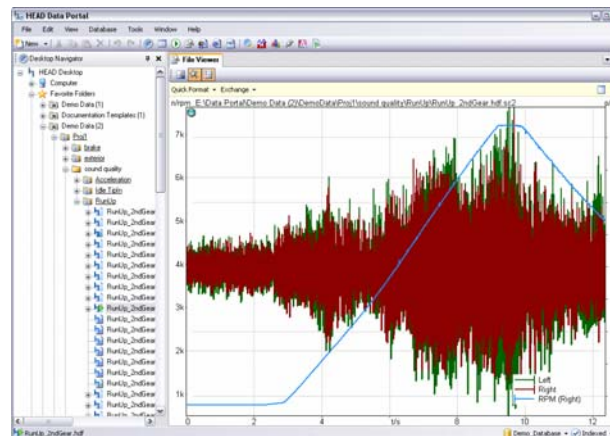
HEAD Data Portal

File Edit View Database Tools Window Help

New

Desktop Navigator

HEAD Desktop
Computer
Favorite Folders
Demo Data (1)
Documentation Templates (1)
Demo Data (2)
Proj1
brake
exterior
sound quality
Acceleration
Idle Tipln
RunUp
RunUp_2ndGear
RunUp_2ndGear
RunUp_2ndGear
RunUp_2ndGear
RunUp_2ndGear
RunUp_2ndGear
RunUp_2ndGear
RunUp_2ndGear
RunUp_2ndGear
RunUp_2ndGear
RunUp_2ndGear
RunUp_2ndGear
RunUp_2ndGear
RunUp_2ndGear
RunUp_2ndGear
RunUp_2ndGear

File Viewer

Quick Format Exchange

n/rpm E:\Data Portal\Demo Data (2)\DemoData\Proj1\sound quality\RunUp\RunUp_2ndGear.hdf:sc2

7k
6k
5k
4k
3k
2k
1k

0 2 4 t/s 8 10 12

Left
Right
RPM (Right)

RunUp_2ndGear.hdf

Demo_Database Indexed